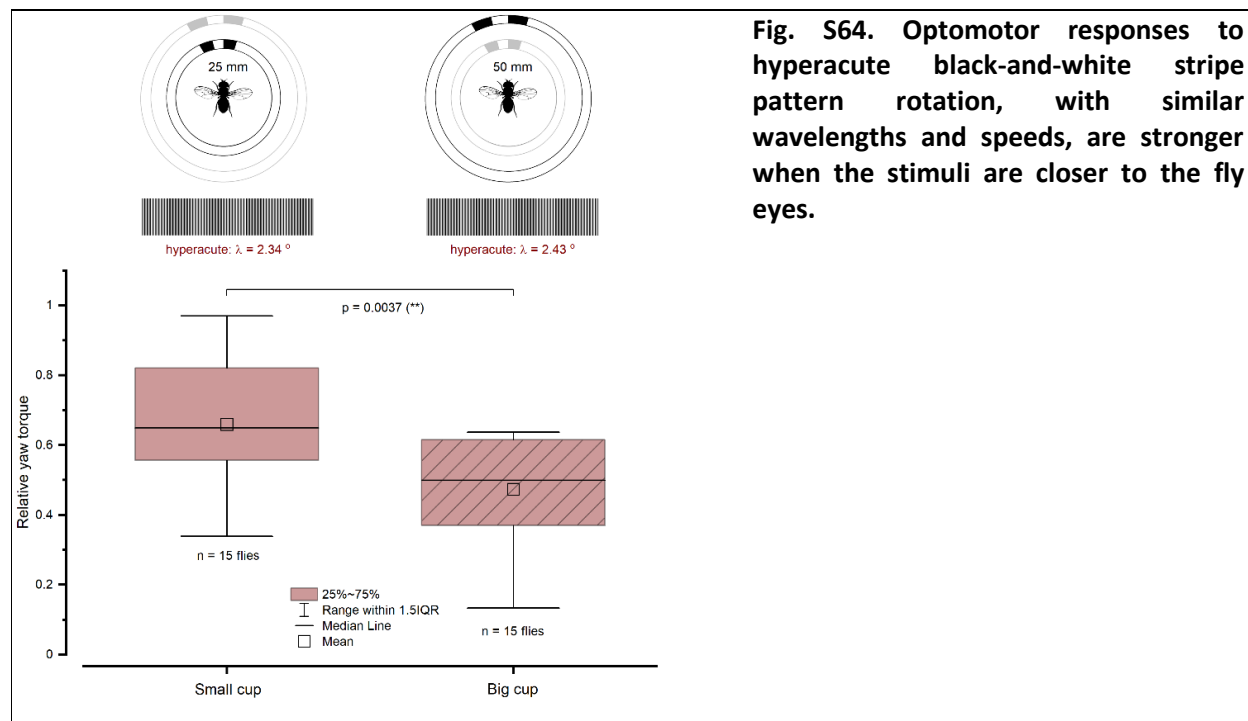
25 mm

50 mm

hyperacute: λ = 2.34 °

hyperacute: λ = 2.43 °

p = 0.0037 (**)

Relative yaw torque

1

0.8

0.6

0.4

0.2

0

n = 15 flies

n = 15 flies

25%~75%
Range within 1.5IQR
Median Line
Mean

Small cup

Big cup

**Fig. S64. Optomotor responses to hyperacute black-and-white stripe pattern rotation, with similar wavelengths and speeds, are stronger when the stimuli are closer to the fly eyes.**